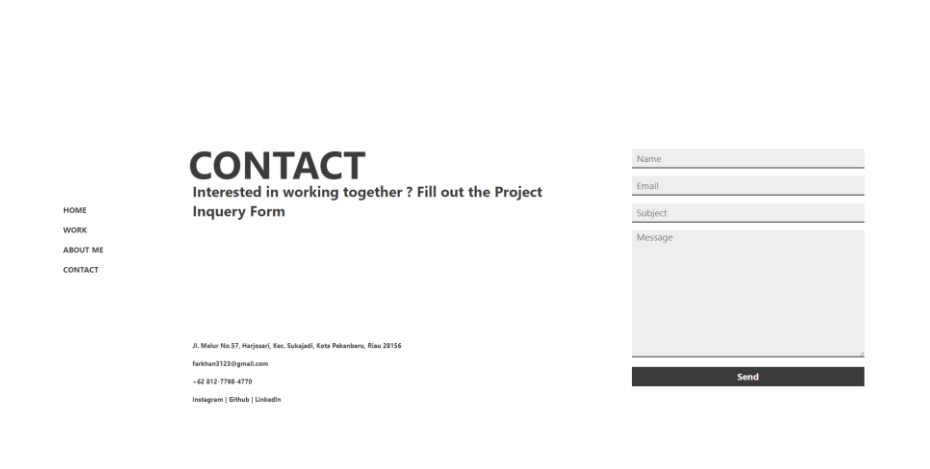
CONTACT

Interested in working together ? Fill out the Project Inquery Form

HOME
WORK
ABOUT ME
CONTACT

Jl. Melur No.57, Harjosari, Kec. Sukajadi, Kota Pekanbaru, Riau 28156

farkhan3123@gmail.com

+62 812-7798-4770

Instagram | Github | LinkedIn

Name
Email
Subject
Message
Send